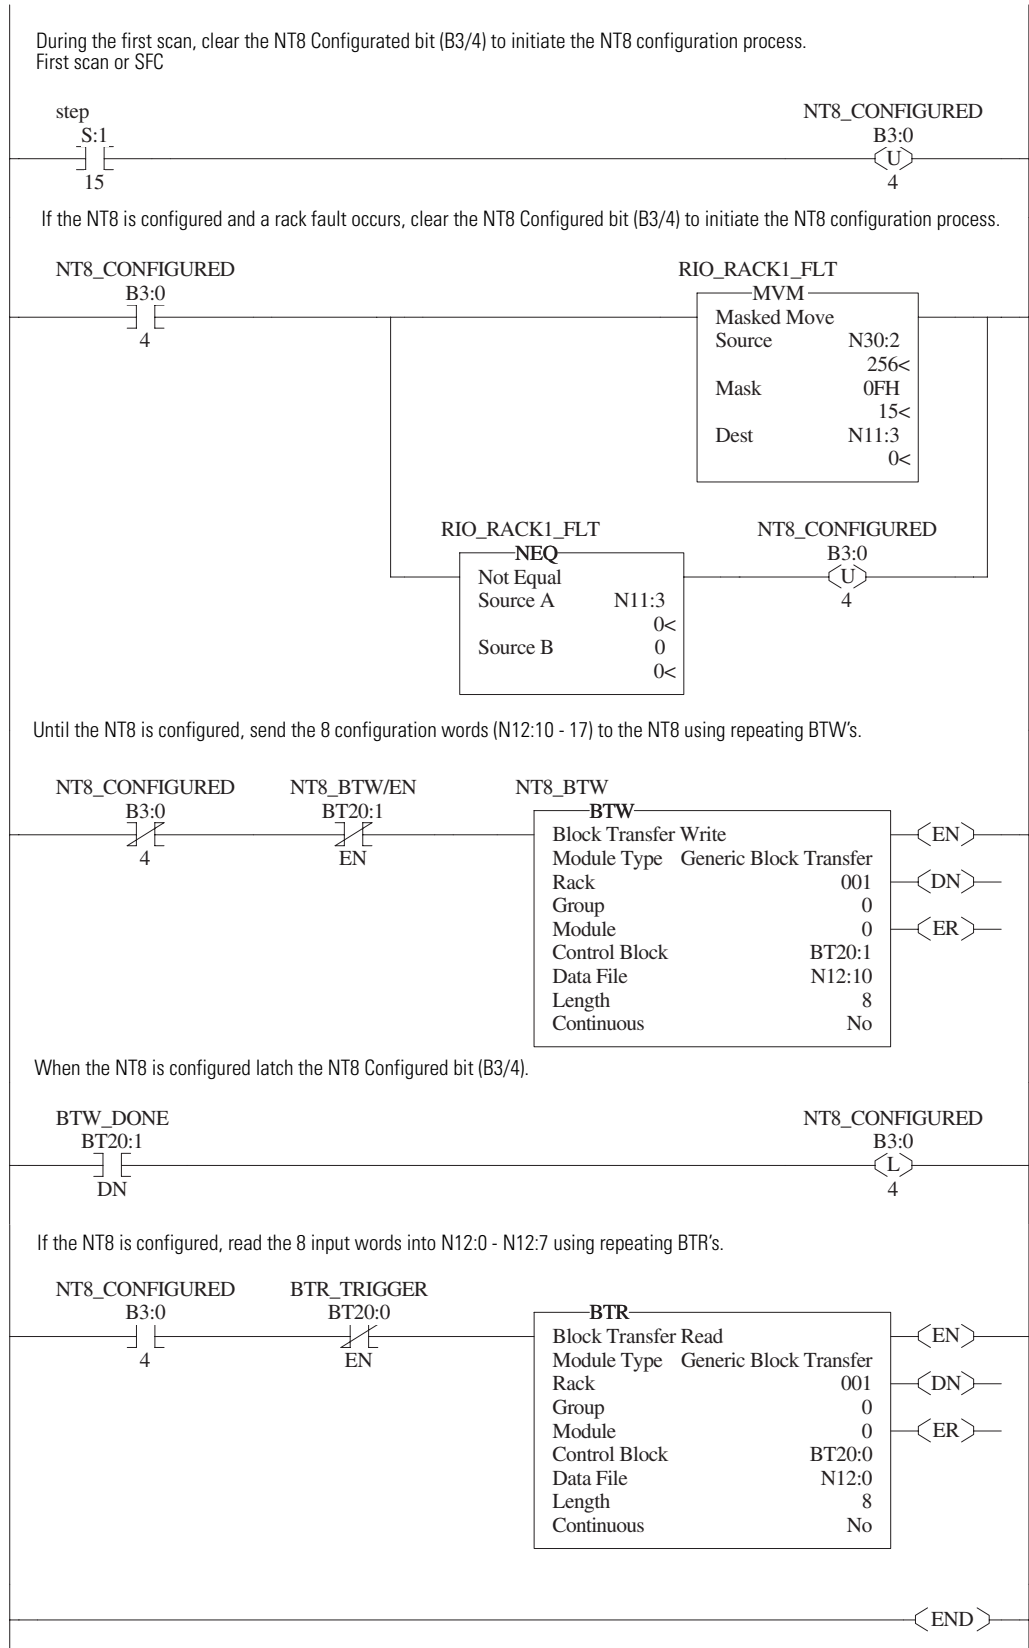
During the first scan, clear the NT8 Configurated bit (B3/4) to initiate the NT8 configuration process.
First scan or SFC

step
S:1
15

NT8_CONFIGURED
B3:0
U
4

If the NT8 is configured and a rack fault occurs, clear the NT8 Configured bit (B3/4) to initiate the NT8 configuration process.

NT8_CONFIGURED
B3:0
4

RIO_RACK1_FLT
MVM
Masked Move
Source N30:2
256<
Mask 0FH
15<
Dest N11:3
0<

RIO_RACK1_FLT
NEQ
Not Equal
Source A N11:3
0<
Source B 0
0<

NT8_CONFIGURED
B3:0
U
4

Until the NT8 is configured, send the 8 configuration words (N12:10 - 17) to the NT8 using repeating BTW's.

NT8_CONFIGURED
B3:0
4

NT8_BTW/EN
BT20:1
EN

NT8_BTW
BTW
Block Transfer Write
Module Type Generic Block Transfer
Rack 001
Group 0
Module 0
Control Block BT20:1
Data File N12:10
Length 8
Continuous No

EN
DN
ER

When the NT8 is configured latch the NT8 Configured bit (B3/4).

BTW_DONE
BT20:1
DN

NT8_CONFIGURED
B3:0
L
4

If the NT8 is configured, read the 8 input words into N12:0 - N12:7 using repeating BTR's.

NT8_CONFIGURED
B3:0
4

BTR_TRIGGER
BT20:0
EN

BTR
Block Transfer Read
Module Type Generic Block Transfer
Rack 001
Group 0
Module 0
Control Block BT20:0
Data File N12:0
Length 8
Continuous No

EN
DN
ER

END